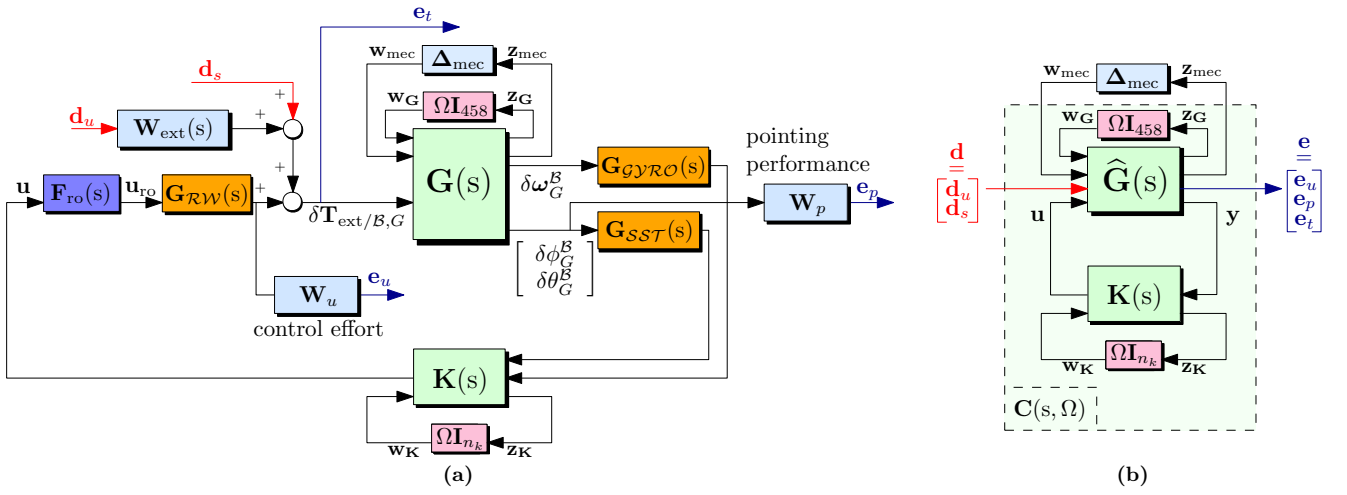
$\mathbf{e}_t$

$\mathbf{w}_{\mathrm{mec}}$ $\boldsymbol{\Delta}_{\mathrm{mec}}$ $\mathbf{z}_{\mathrm{mec}}$

$\mathbf{d}_s$

$\mathbf{w}_{\mathbf{G}}$ $\Omega\mathbf{I}_{458}$ $\mathbf{z}_{\mathbf{G}}$

$\mathbf{d}_u$ $\mathbf{W}_{\mathrm{ext}}(\mathrm{s})$ + +

+

$\mathbf{G}(\mathrm{s})$

$\mathbf{G}_{\mathcal{GYRO}}(\mathrm{s})$

pointing performance

$\delta\boldsymbol{\omega}_G^{\mathcal{B}}$

$\mathbf{u}$ $\mathbf{F}_{\mathrm{ro}}(\mathrm{s})$ $\mathbf{u}_{\mathrm{ro}}$ $\mathbf{G}_{\mathcal{RW}}(\mathrm{s})$ +

$\delta\mathbf{T}_{\mathrm{ext}/\mathcal{B},G}$

$\mathbf{W}_p$ $\mathbf{e}_p$

$\mathbf{G}_{\mathcal{SST}}(\mathrm{s})$

$\begin{bmatrix}\delta\phi_G^{\mathcal{B}}\\ \delta\theta_G^{\mathcal{B}}\end{bmatrix}$

$\mathbf{W}_u$ $\mathbf{e}_u$

control effort

$\mathbf{K}(\mathrm{s})$

$\Omega\mathbf{I}_{n_k}$

$\mathbf{w}_{\mathbf{K}}$ $\mathbf{z}_{\mathbf{K}}$

(a)

$\mathbf{w}_{\mathrm{mec}}$ $\boldsymbol{\Delta}_{\mathrm{mec}}$ $\mathbf{z}_{\mathrm{mec}}$

$\mathbf{w}_{\mathbf{G}}$ $\Omega\mathbf{I}_{458}$ $\mathbf{z}_{\mathbf{G}}$

$\mathbf{d} = \begin{bmatrix}\mathbf{d}_u\\ \mathbf{d}_s\end{bmatrix}$

$\widehat{\mathbf{G}}(\mathrm{s})$

$\mathbf{e} = \begin{bmatrix}\mathbf{e}_u\\ \mathbf{e}_p\\ \mathbf{e}_t\end{bmatrix}$

$\mathbf{u}$ $\mathbf{y}$

$\mathbf{K}(\mathrm{s})$

$\Omega\mathbf{I}_{n_k}$

$\mathbf{w}_{\mathbf{K}}$ $\mathbf{z}_{\mathbf{K}}$

$\mathbf{C}(\mathrm{s},\Omega)$

(b)